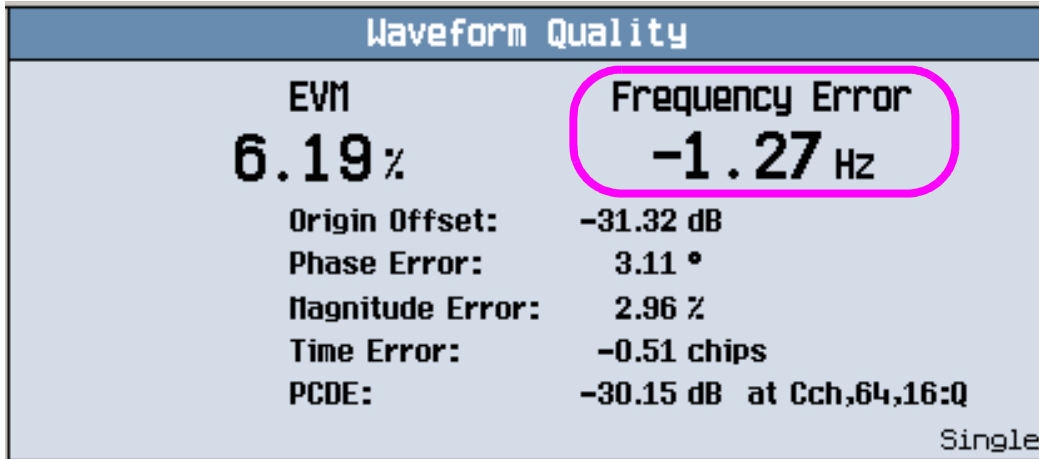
Waveform Quality

EVM
6.19%

Frequency Error
-1.27 Hz

| | |
|---|---|
| Origin Offset: | -31.32 dB |
| Phase Error: | 3.11 ° |
| Magnitude Error: | 2.96 % |
| Time Error: | -0.51 chips |
| PCDE: | -30.15 dB at Cch,64,16:Q |

Single